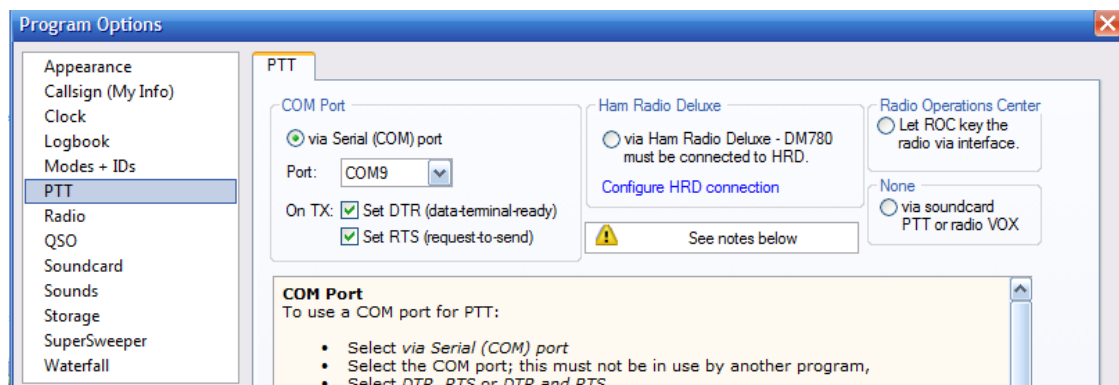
Program Options

Appearance
Callsign (My Info)
Clock
Logbook
Modes + IDs
PTT
Radio
QSO
Soundcard
Sounds
Storage
SuperSweeper
Waterfall

PTT

COM Port
via Serial (COM) port
Port: COM9
On TX: Set DTR (data-terminal-ready)
Set RTS (request-to-send)

Ham Radio Deluxe
via Ham Radio Deluxe - DM780 must be connected to HRD.
Configure HRD connection

See notes below

Radio Operations Center
Let ROC key the radio via interface.

None
via soundcard PTT or radio VOX

COM Port
To use a COM port for PTT:

• Select *via Serial (COM) port*
• Select the COM port; this must not be in use by another program,
• Select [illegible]